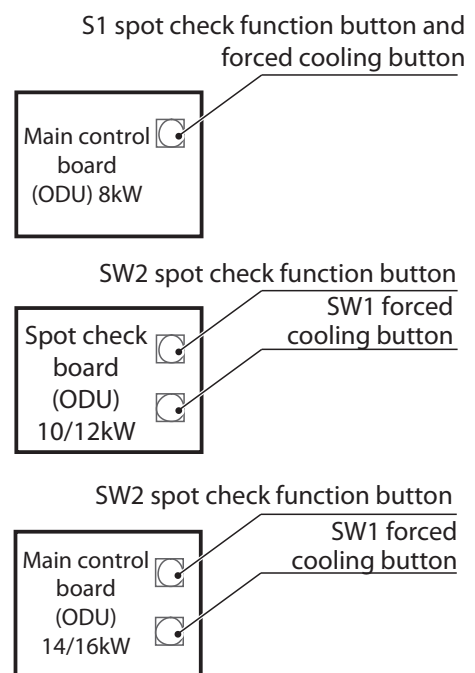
S1 spot check function button and forced cooling button

Main control board (ODU) 8kW

SW2 spot check function button

SW1 forced cooling button

Spot check board (ODU) 10/12kW

SW2 spot check function button

SW1 forced cooling button

Main control board (ODU) 14/16kW